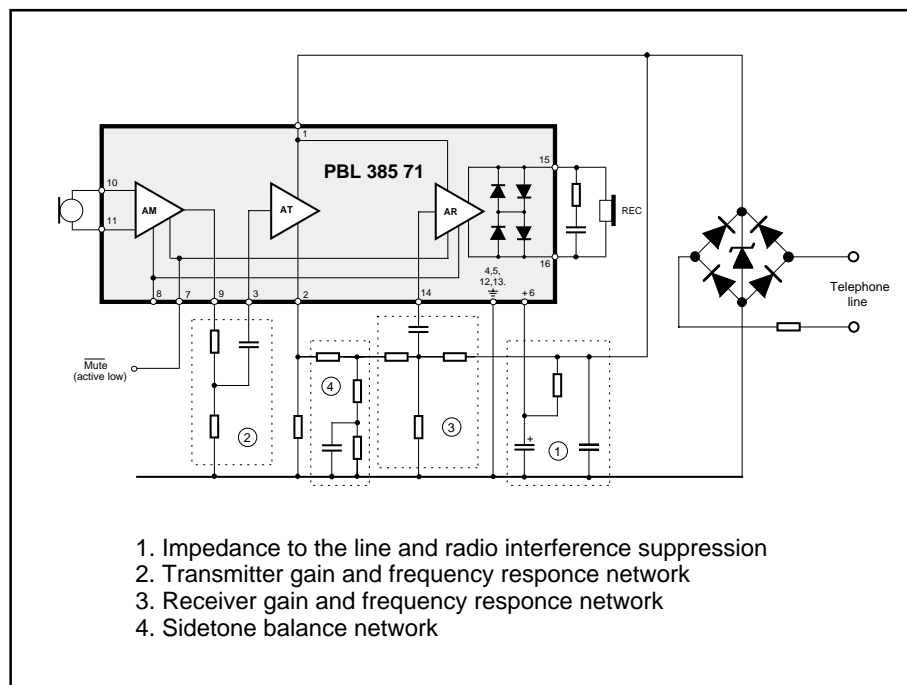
PBL 385 71

1

10

11

AM

AT

AR

15

16

REC

4,5, 12,13.

8 7 9 3 2 14 +6

$\overline{\text{Mute}}$ (active low)

Telephone line

4

3

2

1

+

1. Impedance to the line and radio interference suppression
2. Transmitter gain and frequency responce network
3. Receiver gain and frequency responce network
4. Sidetone balance network